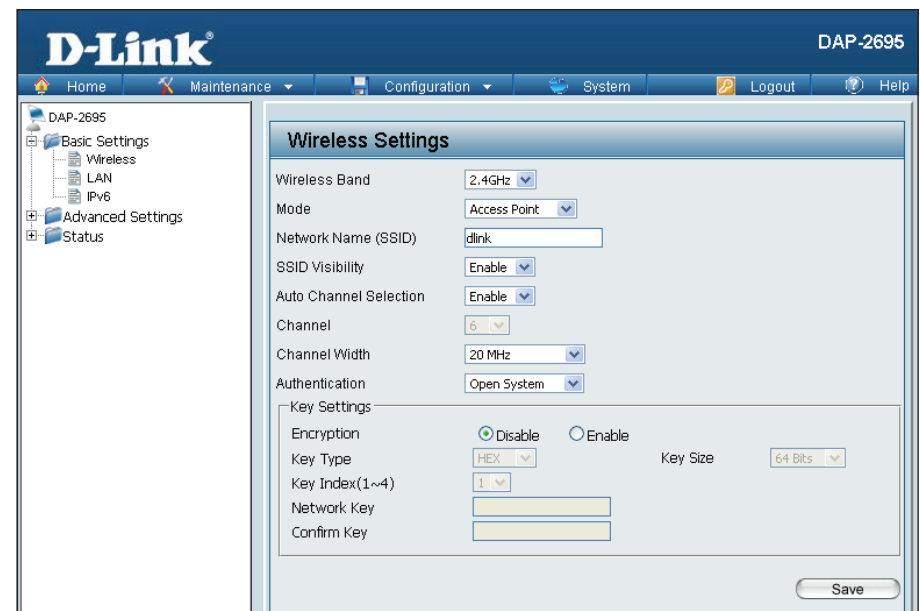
D-Link

DAP-2695

Home Maintenance Configuration System Logout Help

DAP-2695
Basic Settings
Wireless
LAN
IPv6
Advanced Settings
Status

Wireless Settings

| | |
|---|---|
| Wireless Band | 2.4GHz |
| Mode | Access Point |
| Network Name (SSID) | dlink |
| SSID Visibility | Enable |
| Auto Channel Selection | Enable |
| Channel | 6 |
| Channel Width | 20 MHz |
| Authentication | Open System |

Key Settings

| | | | |
|---|---|---|---|
| Encryption | Disable Enable | | |
| Key Type | HEX | Key Size | 64 Bits |
| Key Index(1~4) | 1 | | |
| Network Key | | | |
| Confirm Key | | | |

Save